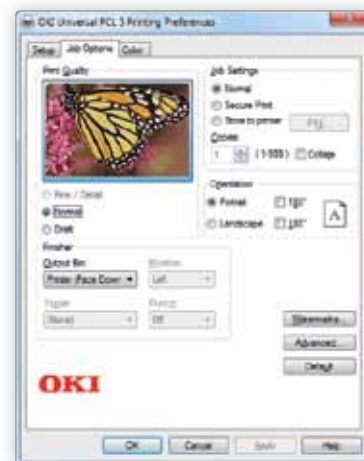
OKI Universal PCL 5 Printing Preferences

Setup | Job Options | Color

Print Quality

Fine / Detail
Normal
Draft

Job Settings
Normal
Secure Print
Store to printer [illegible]
Copies
1 (1-999) Collate

Orientation
Portrait 180°
Landscape 180°

A

Finisher
Output Bin: Printer (Face Down)
Position: Left
Toggle: (None)
Staple: Off

Watermarks...
Advanced...
Default

OKI

OK | Cancel | Apply | Help